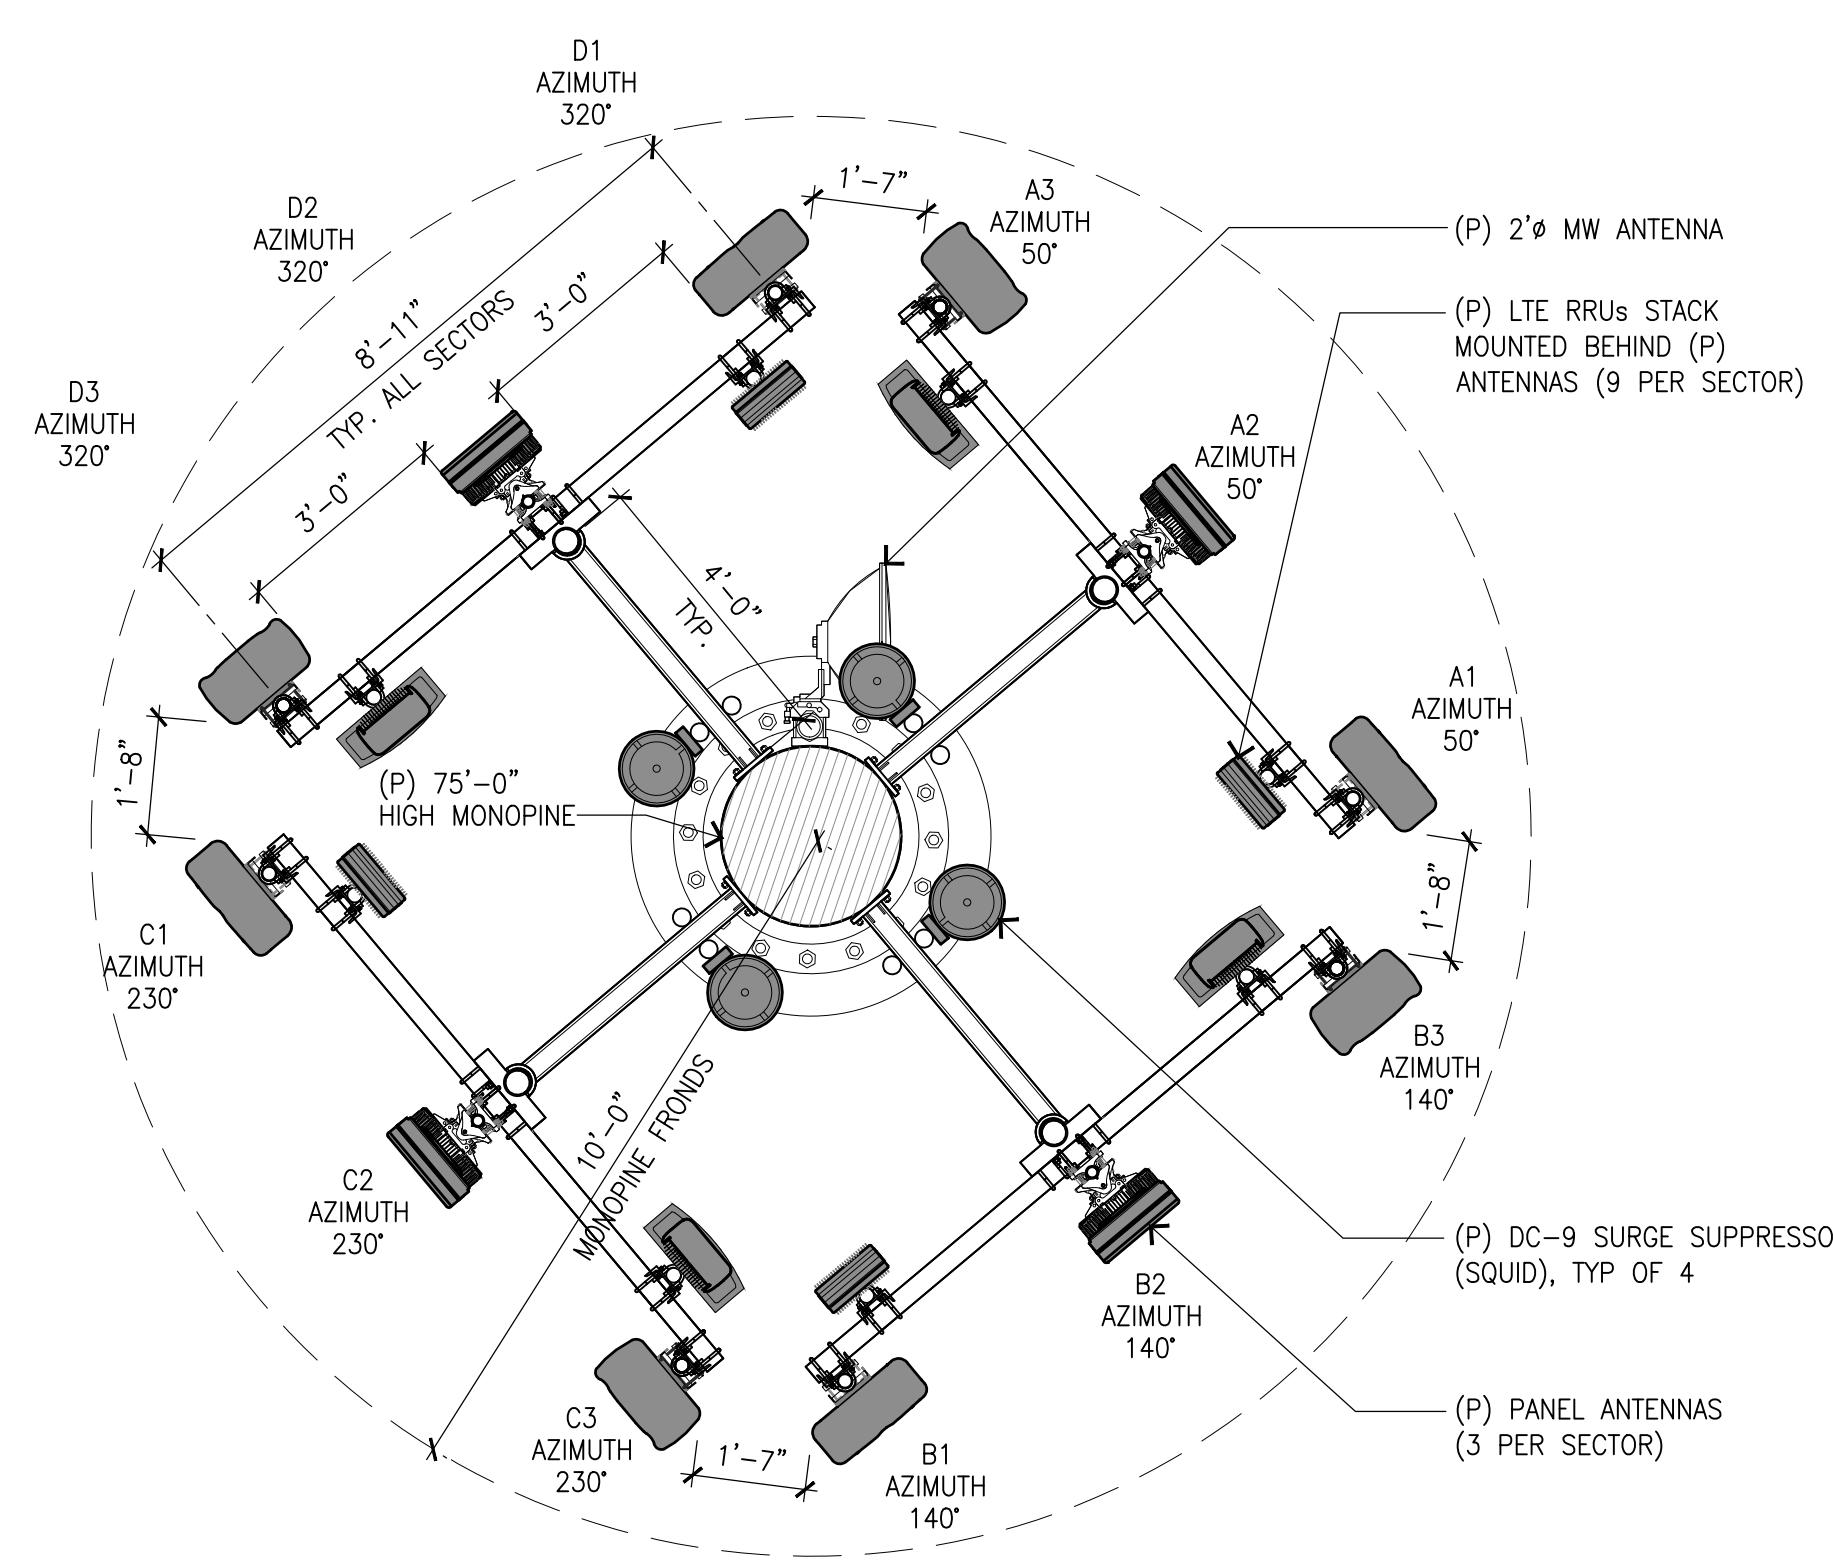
D1
AZIMUTH
320°

D2
AZIMUTH
320°

D3
AZIMUTH
320°

1'–7"

A3
AZIMUTH
50°

(P) 2'ø MW ANTENNA

(P) LTE RRUs STACK MOUNTED BEHIND (P) ANTENNAS (9 PER SECTOR)

8'–11"
TYP. ALL SECTORS
3'–0"
3'–0"

A2
AZIMUTH
50°

4'–0"
TYP.

A1
AZIMUTH
50°

1'–8"

(P) 75'–0"
HIGH MONOPINE

1'–8"

C1
AZIMUTH
230°

B3
AZIMUTH
140°

10'–0"
MONOPINE FRONDS

C2
AZIMUTH
230°

(P) DC–9 SURGE SUPPRESSO
(SQUID), TYP OF 4

B2
AZIMUTH
140°

(P) PANEL ANTENNAS
(3 PER SECTOR)

C3
AZIMUTH
230°

1'–7"

B1
AZIMUTH
140°